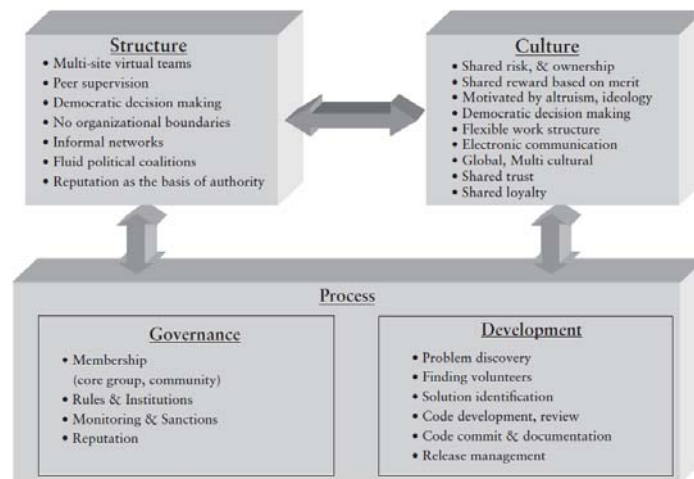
Structure
• Multi-site virtual teams
• Peer supervision
• Democratic decision making
• No organizational boundaries
• Informal networks
• Fluid political coalitions
• Reputation as the basis of authority

Culture
• Shared risk, & ownership
• Shared reward based on merit
• Motivated by altruism, ideology
• Democratic decision making
• Flexible work structure
• Electronic communication
• Global, Multi cultural
• Shared trust
• Shared loyalty

Process

Governance
• Membership (core group, community)
• Rules & Institutions
• Monitoring & Sanctions
• Reputation

Development
• Problem discovery
• Finding volunteers
• Solution identification
• Code development, review
• Code commit & documentation
• Release management